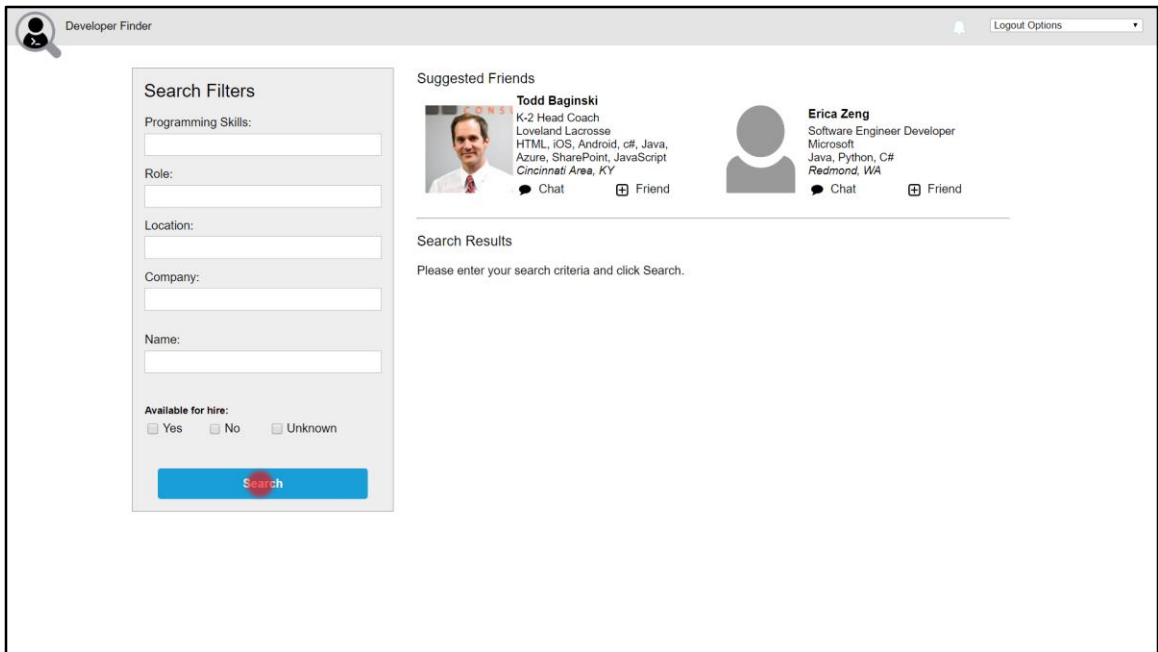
Developer Finder

Logout Options

Search Filters

Programming Skills:

Role:

Location:

Company:

Name:

Available for hire:

Yes No Unknown

Search

Suggested Friends

CONS

Todd Baginski
K-2 Head Coach
Loveland Lacrosse
HTML, iOS, Android, c#, Java, Azure, SharePoint, JavaScript
Cincinnati Area, KY

Chat Friend

Erica Zeng
Software Engineer Developer
Microsoft
Java, Python, C#
Redmond, WA

Chat Friend

Search Results

Please enter your search criteria and click Search.